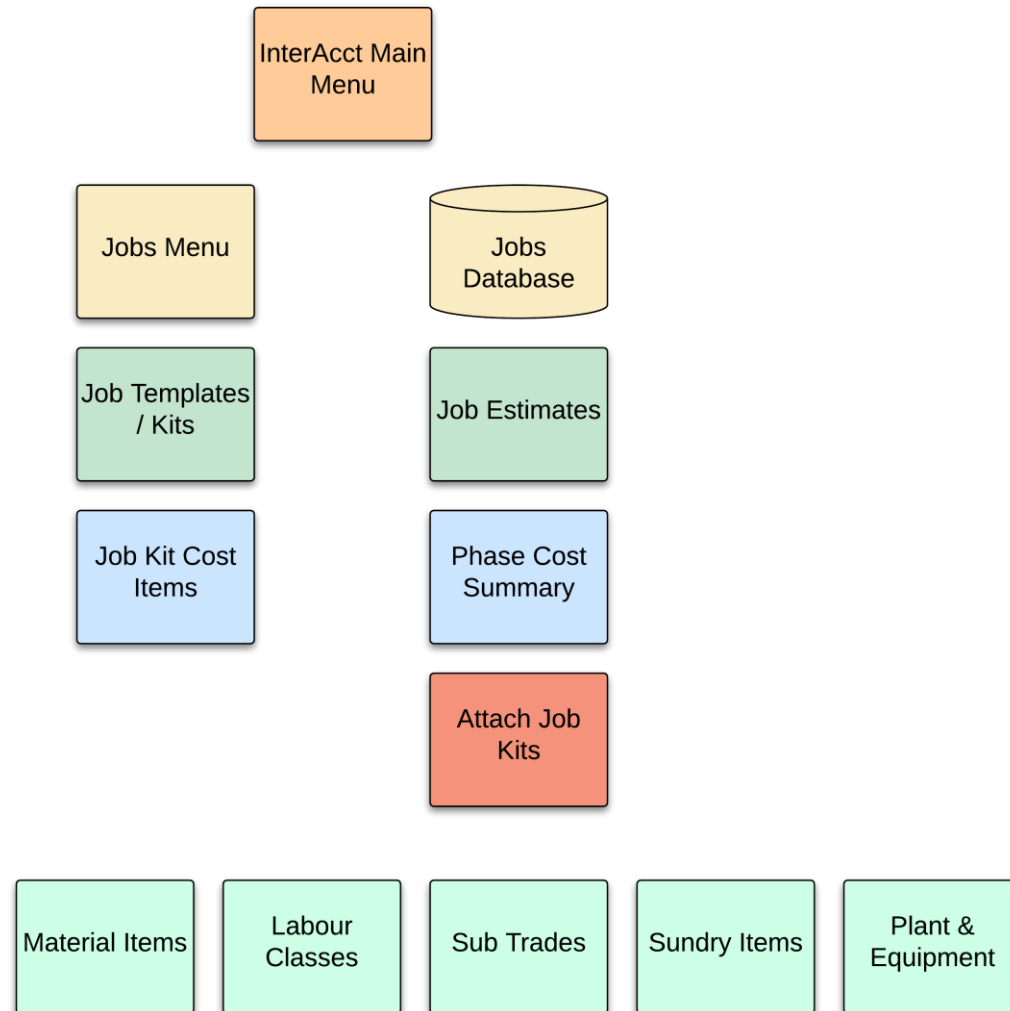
InterAcct Main Menu

Jobs Menu

Jobs Database

Job Templates / Kits

Job Estimates

Job Kit Cost Items

Phase Cost Summary

Attach Job Kits

Material Items

Labour Classes

Sub Trades

Sundry Items

Plant & Equipment